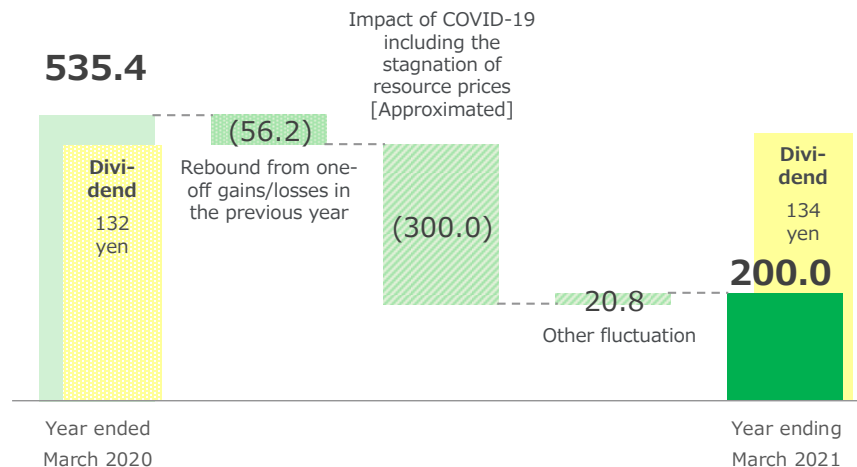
535.4

Dividend
132
yen

(56.2)
Rebound from one-off gains/losses in the previous year

Impact of COVID-19 including the stagnation of resource prices [Approximated]

(300.0)

20.8
Other fluctuation

Dividend
134
yen

200.0

Year ended
March 2020

Year ending
March 2021